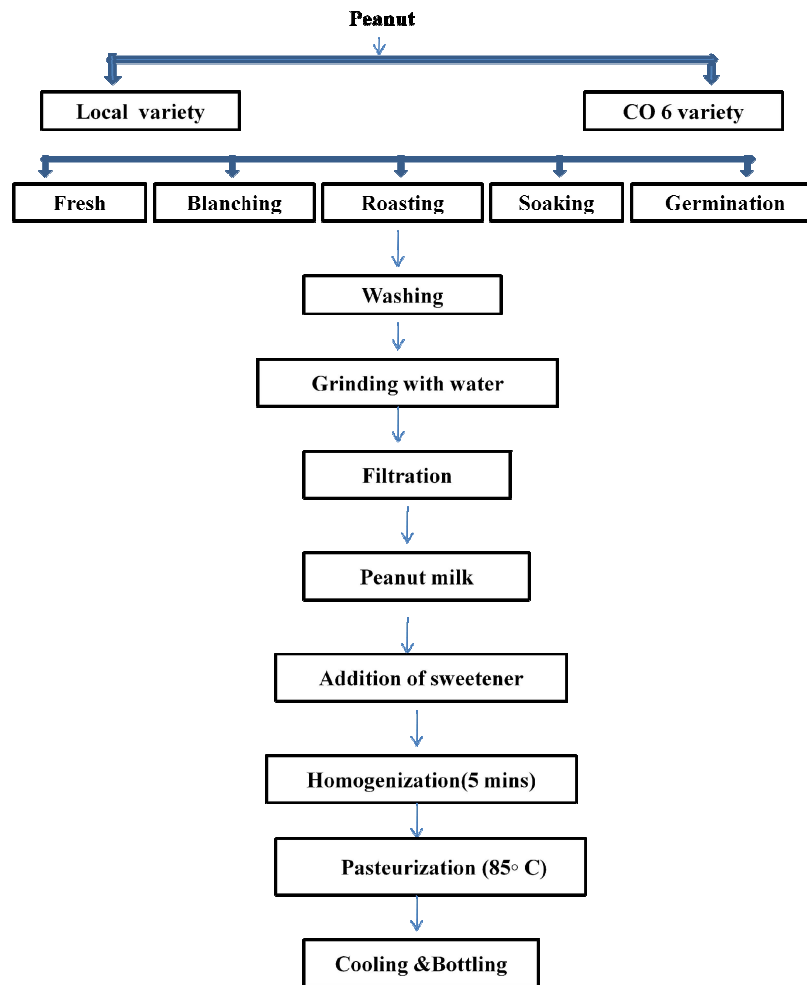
Peanut

Local variety

CO 6 variety

Fresh

Blanching

Roasting

Soaking

Germination

Washing

Grinding with water

Filtration

Peanut milk

Addition of sweetener

Homogenization(5 mins)

Pasteurization (85◦ C)

Cooling &Bottling